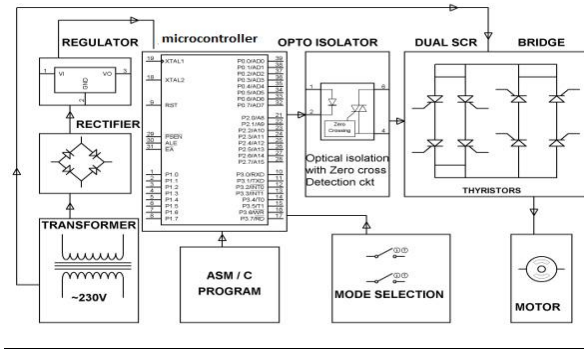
REGULATOR

VI VO
GND

RECTIFIER

TRANSFORMER

~230V

microcontroller

XTAL1
XTAL2
RST
PSEN
ALE
EA
P1.0
P1.1
P1.2
P1.3
P1.4
P1.5
P1.6
P1.7

P0.0/AD0
P0.1/AD1
P0.2/AD2
P0.3/AD3
P0.4/AD4
P0.5/AD5
P0.6/AD6
P0.7/AD7
P2.0/A8
P2.1/A9
P2.2/A10
P2.3/A11
P2.4/A12
P2.5/A13
P2.6/A14
P2.7/A15
P3.0/RXD
P3.1/TXD
P3.2/INT0
P3.3/INT1
P3.4/T0
P3.5/T1
P3.6/WR
P3.7/RD

ASM / C PROGRAM

OPTO ISOLATOR

Zero Crossing

Optical isolation with Zero cross Detection ckt

MODE SELECTION

DUAL SCR BRIDGE

THYRISTORS

MOTOR